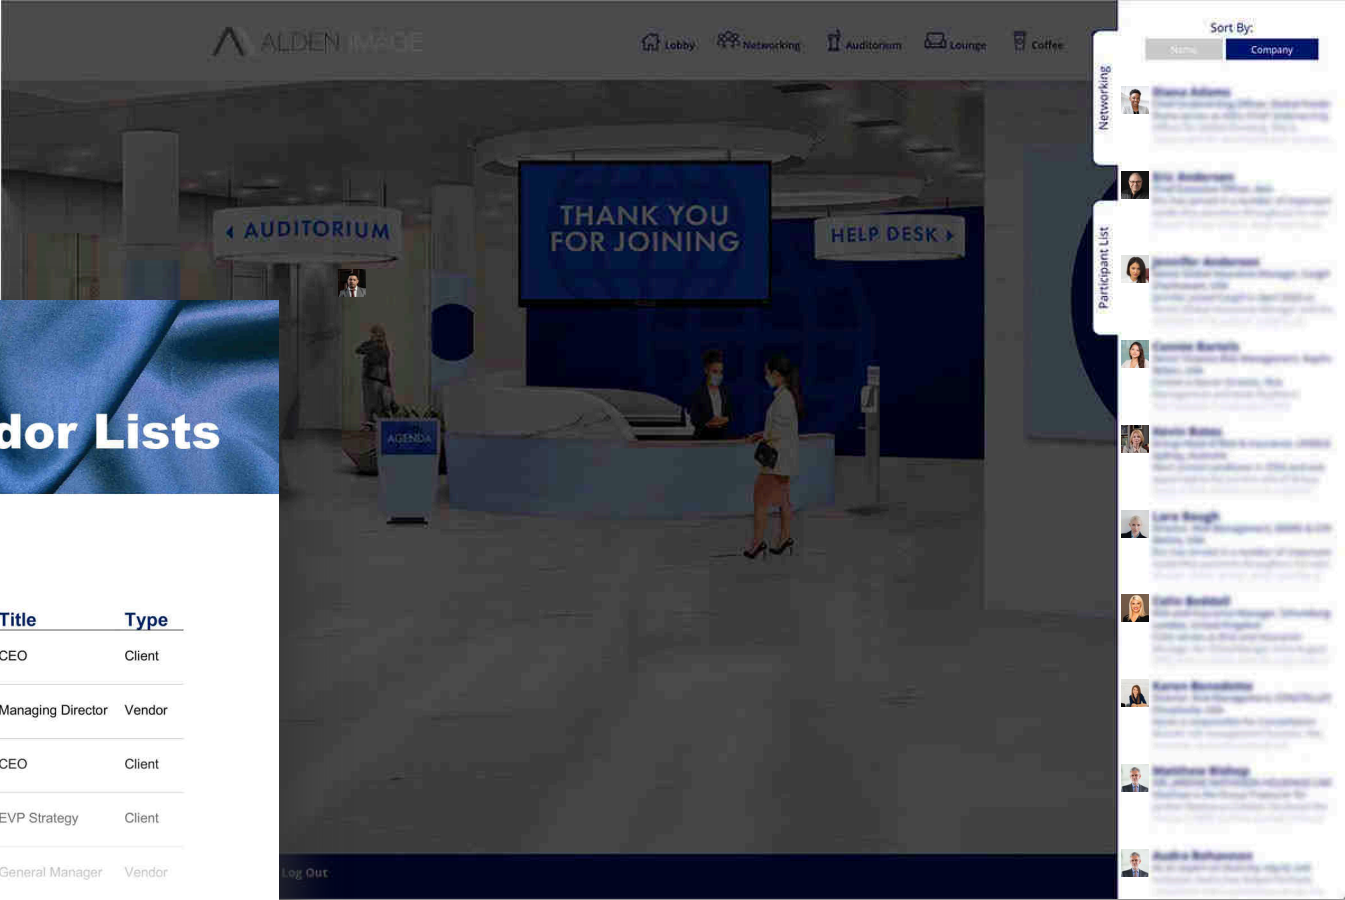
ALDEN IMAGE

Lobby Networking Auditorium Lounge Coffee

AUDITORIUM

THANK YOU FOR JOINING

HELP DESK

AGENDA

Log Out

Sort By:
Name Company

Networking
Participant List

Diana Adams
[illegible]

Eric Andersen
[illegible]

Jennifer Andersen
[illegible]

Connie Bartels
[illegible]

Kevin Bates
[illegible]

Lara Baugh
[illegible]

Catie Beddall
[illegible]

Karen Benedetto
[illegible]

Matthew Bishop
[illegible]

Audra Bohannon
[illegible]

dor Lists

| Title | Type |
|---|---|
| CEO | Client |
| Managing Director | Vendor |
| CEO | Client |
| EVP Strategy | Client |
| General Manager | Vendor |